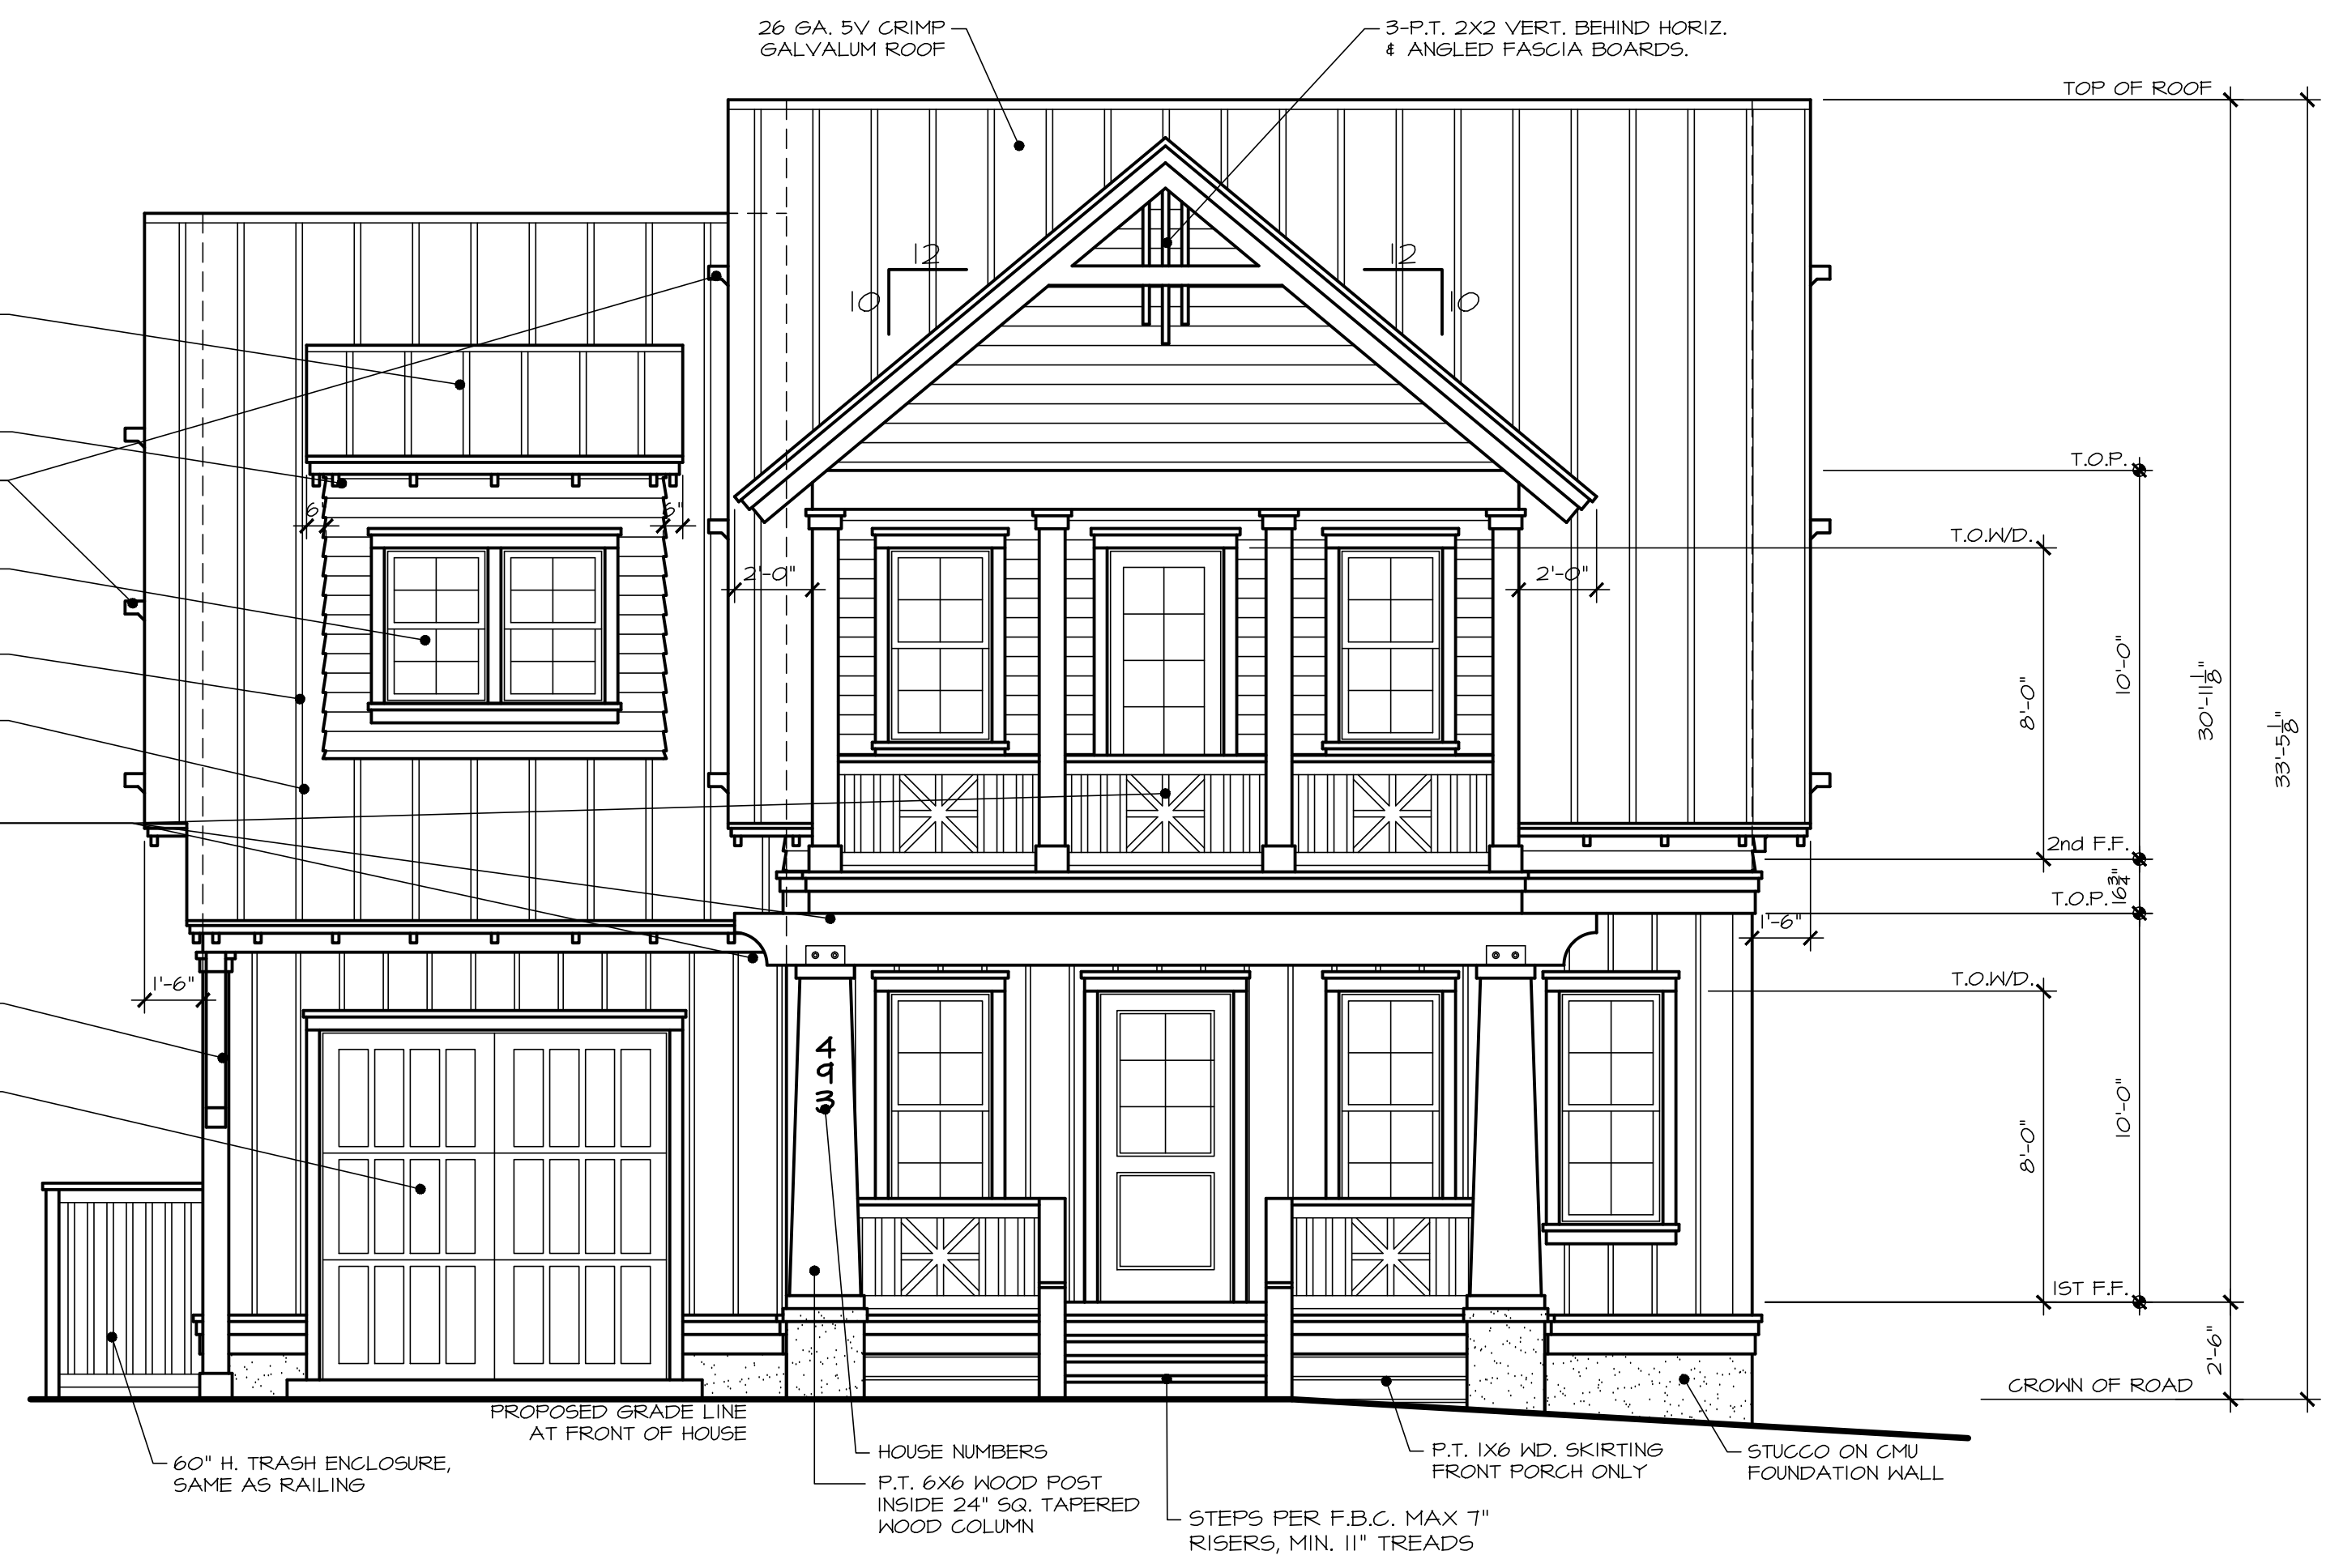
26 GA. 5V CRIMP GALVALUM ROOF

3-P.T. 2X2 VERT. BEHIND HORIZ. & ANGLED FASCIA BOARDS.

TOP OF ROOF

12
10

12
10

6"
6"

2'-0"
2'-0"

T.O.P.

T.O.W/D.

8'-0"
10'-0"
$30'-11\frac{1}{8}"$
$33'-5\frac{1}{8}"$

2nd F.F.
$16\frac{3}{4}"$
T.O.P.

1'-6"
1'-6"

T.O.W/D.

493

8'-0"
10'-0"

IST F.F.

2'-6"

CROWN OF ROAD

PROPOSED GRADE LINE AT FRONT OF HOUSE

60" H. TRASH ENCLOSURE, SAME AS RAILING

HOUSE NUMBERS

P.T. 6X6 WOOD POST INSIDE 24" SQ. TAPERED WOOD COLUMN

STEPS PER F.B.C. MAX 7" RISERS, MIN. 11" TREADS

P.T. 1X6 WD. SKIRTING FRONT PORCH ONLY

STUCCO ON CMU FOUNDATION WALL